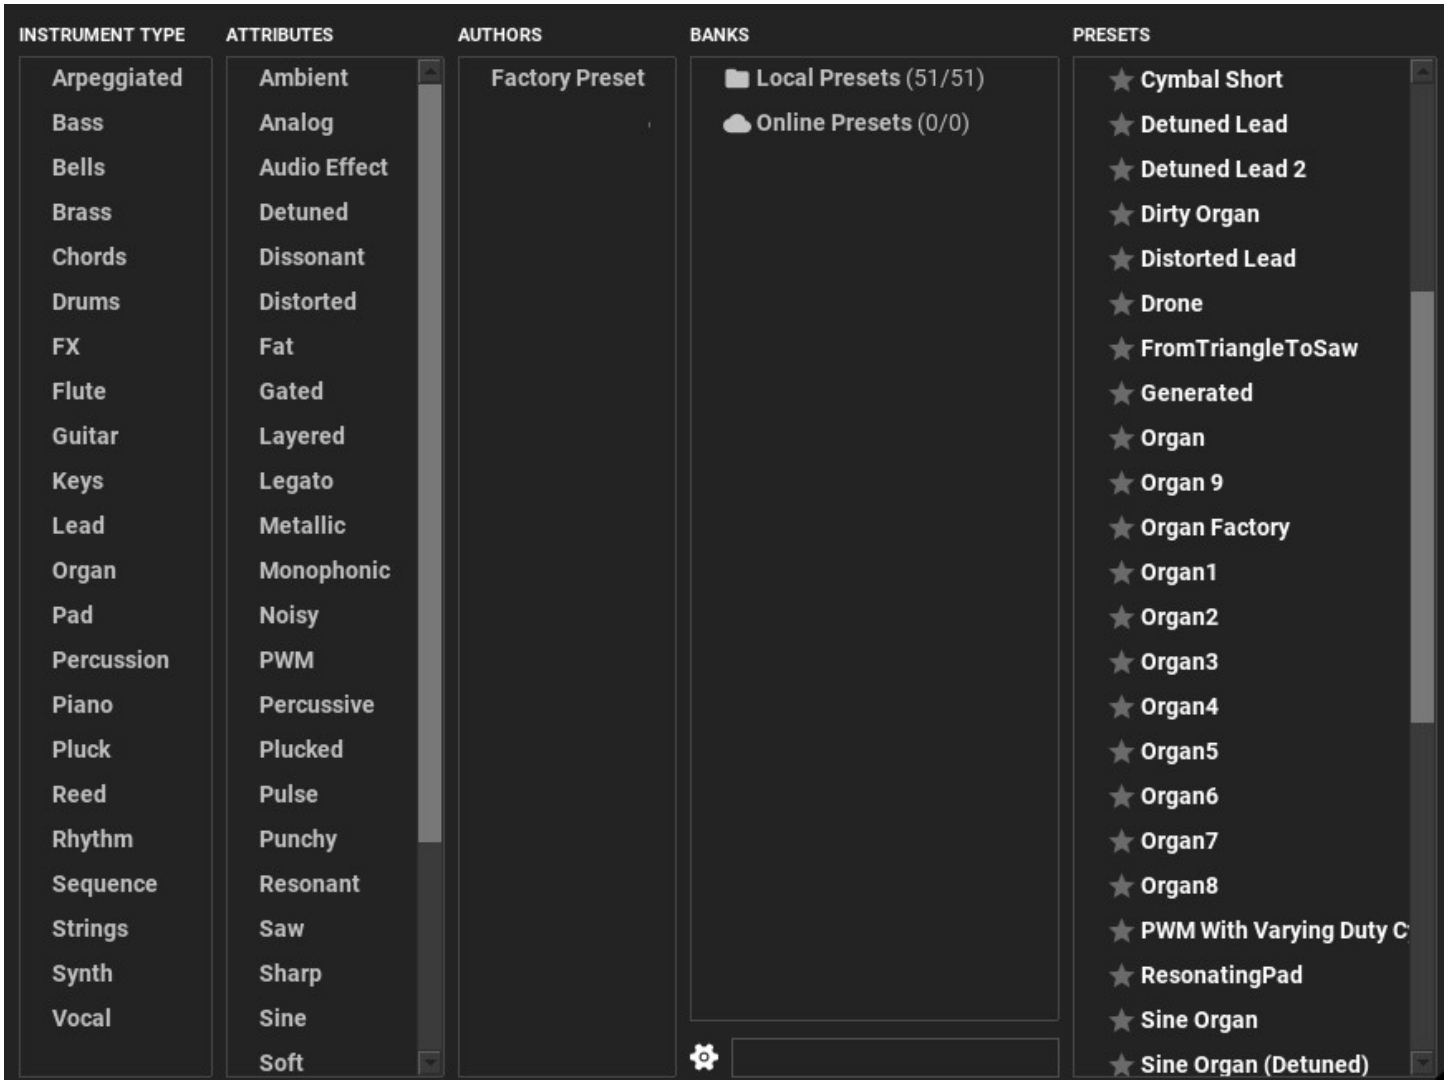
INSTRUMENT TYPE

Arpeggiated
Bass
Bells
Brass
Chords
Drums
FX
Flute
Guitar
Keys
Lead
Organ
Pad
Percussion
Piano
Pluck
Reed
Rhythm
Sequence
Strings
Synth
Vocal

ATTRIBUTES

Ambient
Analog
Audio Effect
Detuned
Dissonant
Distorted
Fat
Gated
Layered
Legato
Metallic
Monophonic
Noisy
PWM
Percussive
Plucked
Pulse
Punchy
Resonant
Saw
Sharp
Sine
Soft

AUTHORS

Factory Preset

BANKS

Local Presets (51/51)
Online Presets (0/0)

PRESETS

Cymbal Short
Detuned Lead
Detuned Lead 2
Dirty Organ
Distorted Lead
Drone
FromTriangleToSaw
Generated
Organ
Organ 9
Organ Factory
Organ1
Organ2
Organ3
Organ4
Organ5
Organ6
Organ7
Organ8
PWM With Varying Duty C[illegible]
ResonatingPad
Sine Organ
Sine Organ (Detuned)